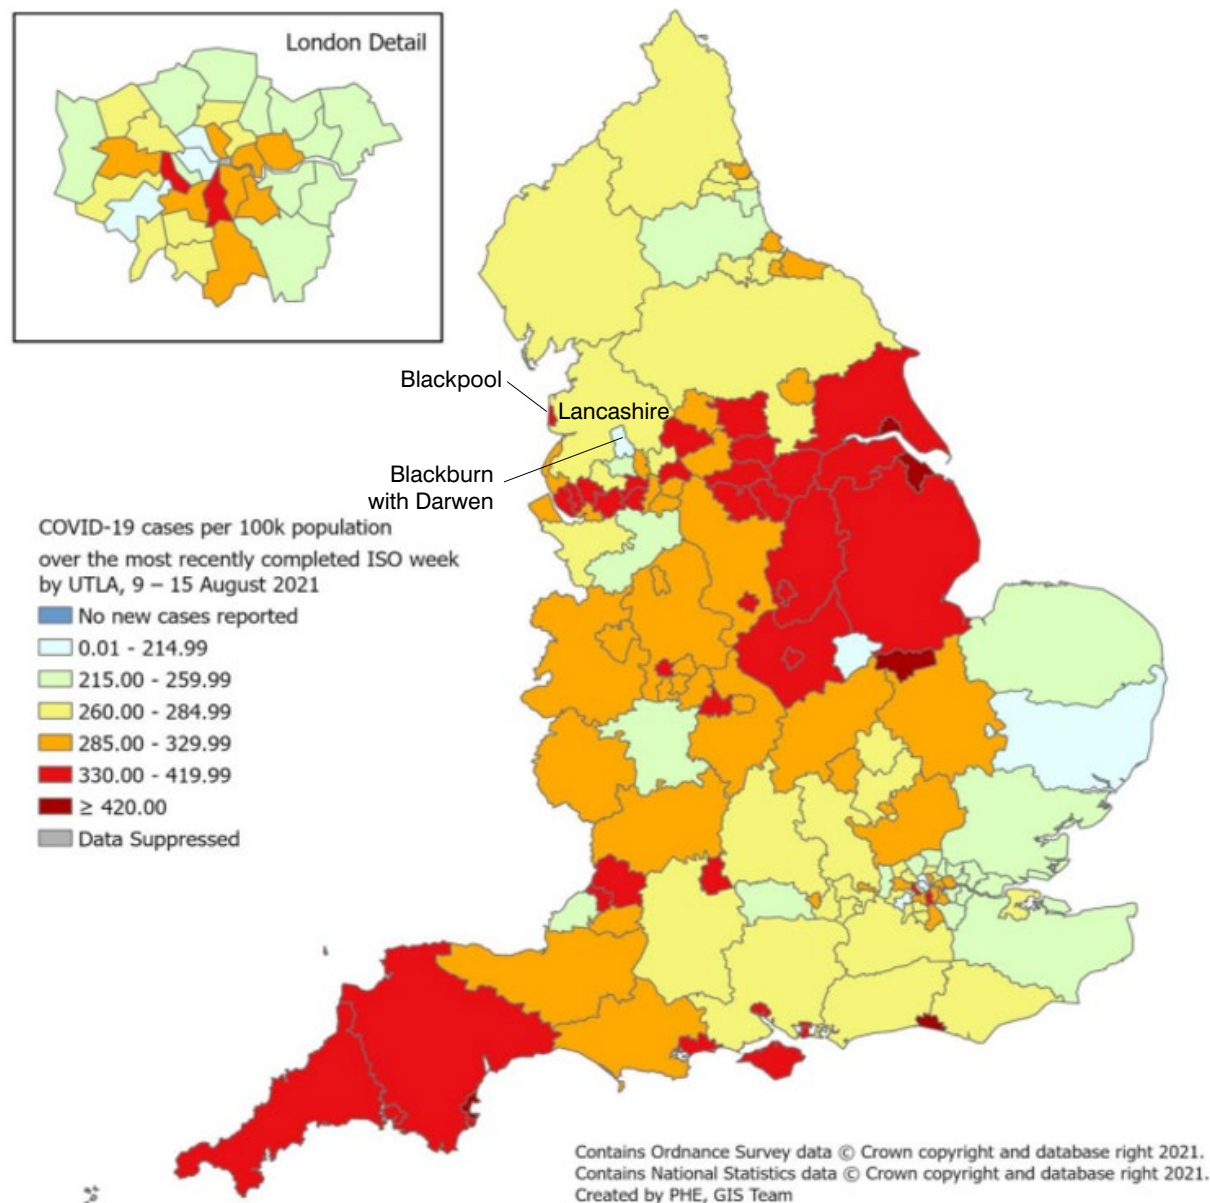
London Detail

Blackpool

Lancashire

Blackburn with Darwen

COVID-19 cases per 100k population over the most recently completed ISO week by UTLA, 9 – 15 August 2021

No new cases reported
0.01 - 214.99
215.00 - 259.99
260.00 - 284.99
285.00 - 329.99
330.00 - 419.99
$\geq$ 420.00
Data Suppressed

Contains Ordnance Survey data © Crown copyright and database right 2021.
Contains National Statistics data © Crown copyright and database right 2021.
Created by PHE, GIS Team